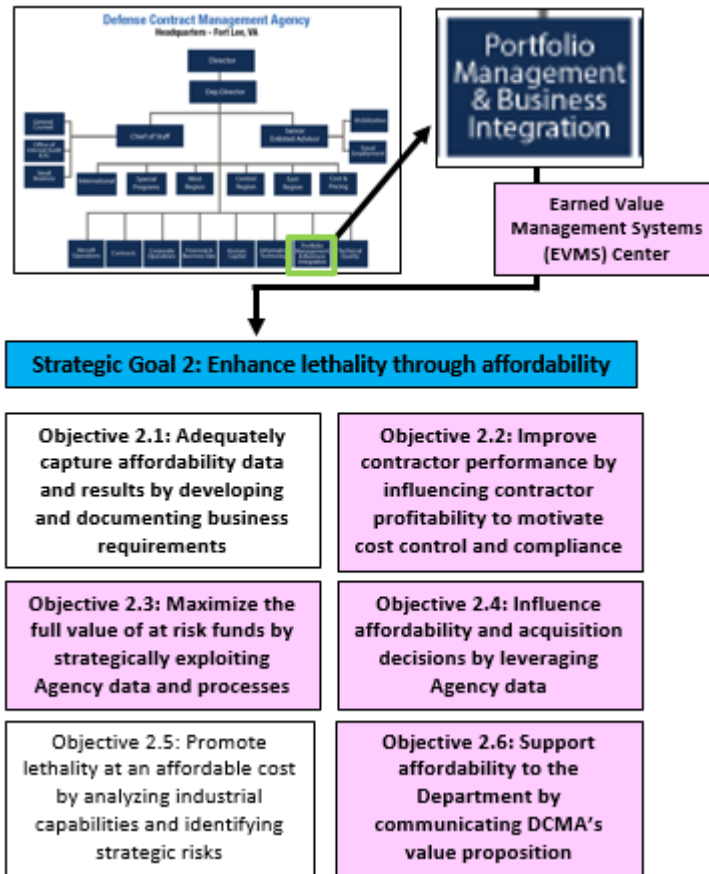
Defense Contract Management Agency
Headquarters – Fort Lee, VA

Director

Dep Director

General Counsel

Office of Internal Audit & IG

Small Business

Chief of Staff

Senior Enlisted Advisor

Workforce

Equal Employment

International

Special Programs

West Region

Central Region

East Region

Cost & Pricing

Aircraft Operations

Contracts

Corporate Operations

Financial & Business Ops

Human Capital

Information Technology

Portfolio Management & Business Integration

Technical Quality

Portfolio Management & Business Integration

Earned Value Management Systems (EVMS) Center

Strategic Goal 2: Enhance lethality through affordability

Objective 2.1: Adequately capture affordability data and results by developing and documenting business requirements

Objective 2.2: Improve contractor performance by influencing contractor profitability to motivate cost control and compliance

Objective 2.3: Maximize the full value of at risk funds by strategically exploiting Agency data and processes

Objective 2.4: Influence affordability and acquisition decisions by leveraging Agency data

Objective 2.5: Promote lethality at an affordable cost by analyzing industrial capabilities and identifying strategic risks

Objective 2.6: Support affordability to the Department by communicating DCMA's value proposition